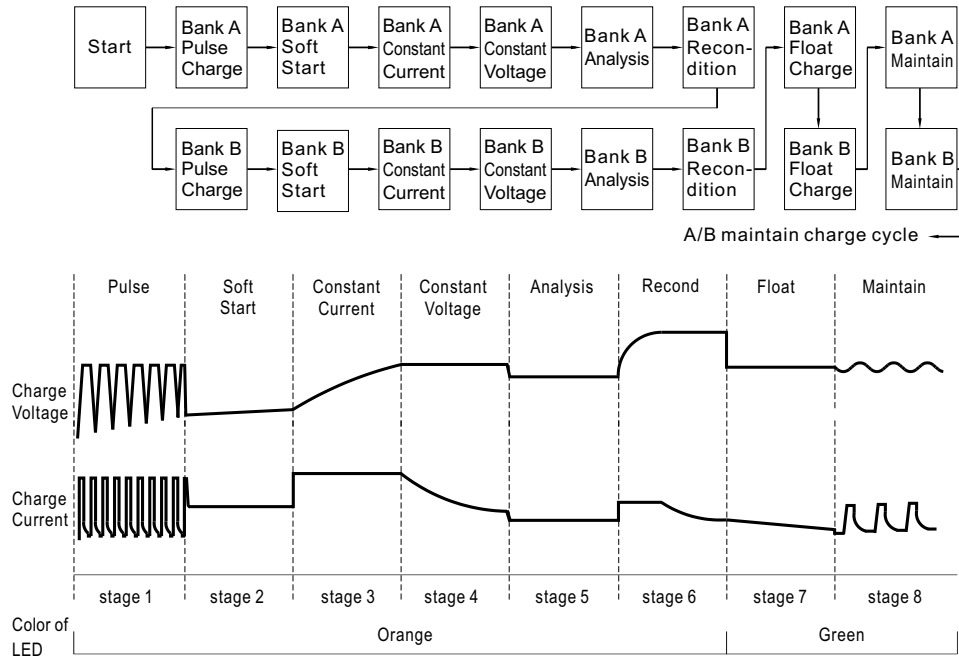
Start

Bank A Pulse Charge

Bank A Soft Start

Bank A Constant Current

Bank A Constant Voltage

Bank A Analysis

Bank A Recondition

Bank A Float Charge

Bank A Maintain

Bank B Pulse Charge

Bank B Soft Start

Bank B Constant Current

Bank B Constant Voltage

Bank B Analysis

Bank B Recondition

Bank B Float Charge

Bank B Maintain

A/B maintain charge cycle

Pulse | Soft Start | Constant Current | Constant Voltage | Analysis | Recond | Float | Maintain

Charge Voltage

Charge Current

stage 1 | stage 2 | stage 3 | stage 4 | stage 5 | stage 6 | stage 7 | stage 8

Color of LED

Orange

Green